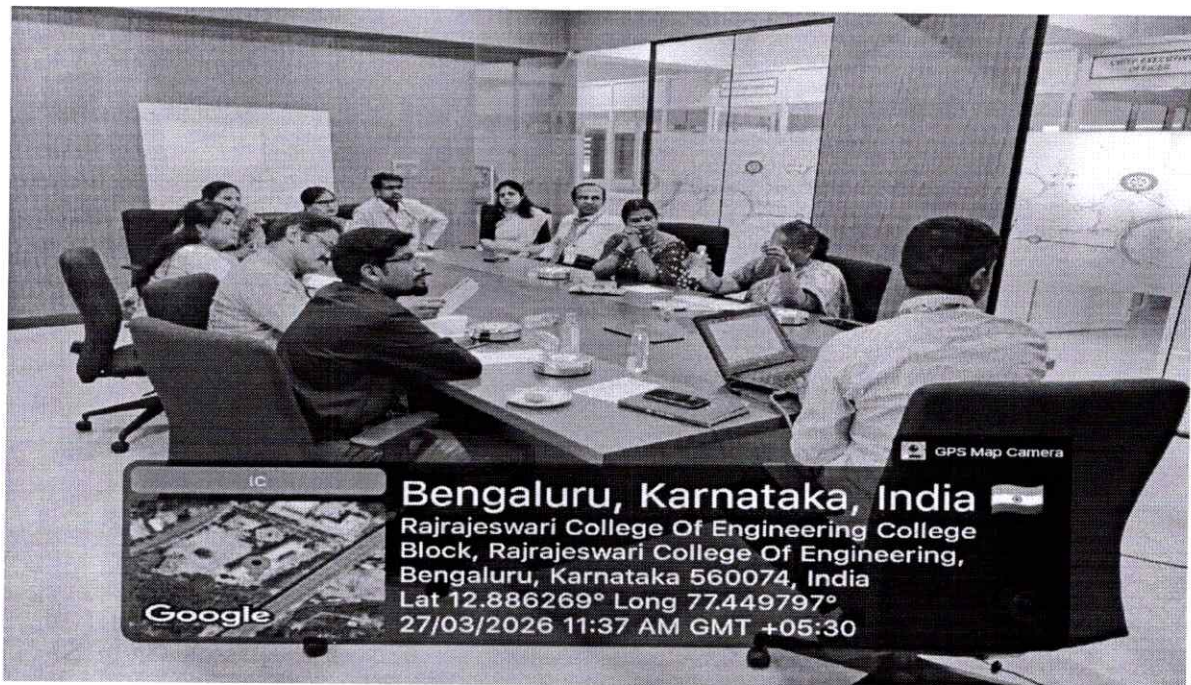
GPS Map Camera

IC

Bengaluru, Karnataka, India

Rajrajeswari College Of Engineering College Block, Rajrajeswari College Of Engineering, Bengaluru, Karnataka 560074, India

Lat 12.886269° Long 77.449797°

27/03/2026 11:37 AM GMT +05:30

Google